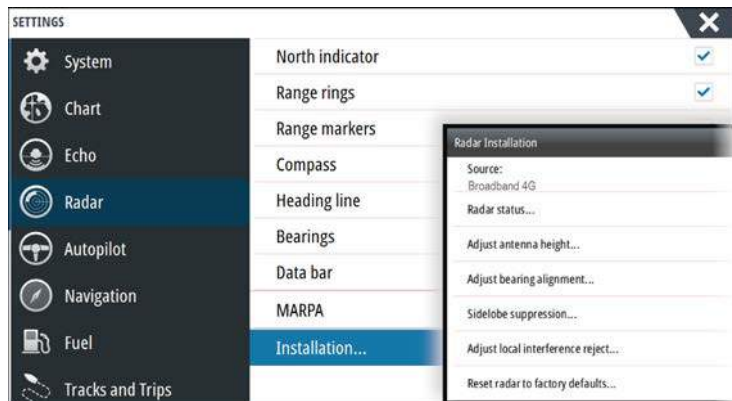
SETTINGS

System
Chart
Echo
Radar
Autopilot
Navigation
Fuel
Tracks and Trips

North indicator
Range rings
Range markers
Compass
Heading line
Bearings
Data bar
MARPA
Installation...

Radar Installation
Source:
Broadband 4G
Radar status...
Adjust antenna height...
Adjust bearing alignment...
Sidelobe suppression...
Adjust local interference reject...
Reset radar to factory defaults...